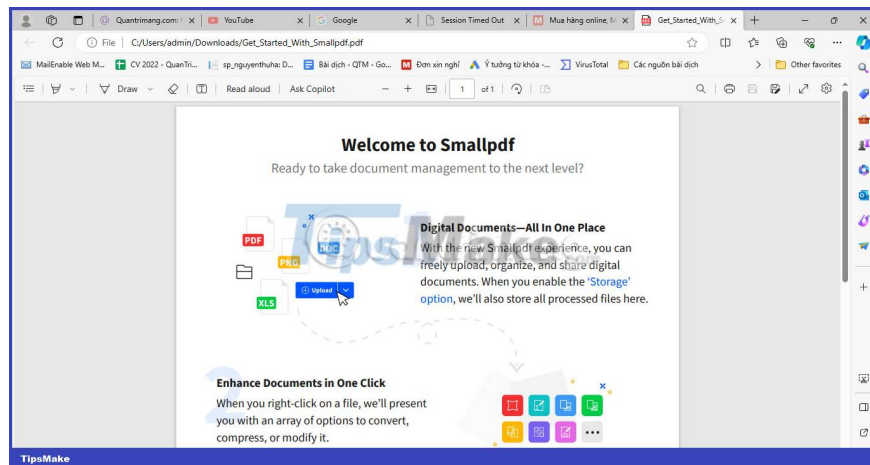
Quantrimang.com | × YouTube × Google × Session Timed Out × Mua hàng online, M × Get_Started_With_S × +

File C:/Users/admin/Downloads/Get_Started_With_Smallpdf.pdf

MailEnable Web M... CV 2022 - QuanTri... sp_nguyenthuha: D... Bài dịch - QTM - Go... Đơn xin nghỉ Ý tưởng từ khóa -... VirusTotal Các nguồn bài dịch Other favorites

Draw Read aloud Ask Copilot − + 1 of 1

Welcome to Smallpdf

Ready to take document management to the next level?

PDF DOC PNG XLS Upload

Digital Documents—All In One Place

With the new Smallpdf experience, you can freely upload, organize, and share digital documents. When you enable the 'Storage' option, we'll also store all processed files here.

2

Enhance Documents in One Click

When you right-click on a file, we'll present you with an array of options to convert, compress, or modify it.

TipsMake

TipsMake